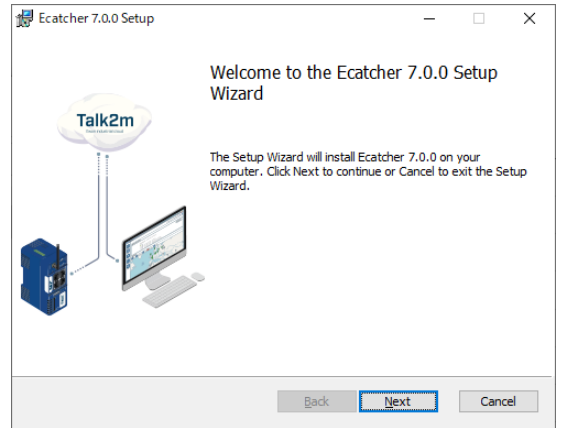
Ecatcher 7.0.0 Setup

Welcome to the Ecatcher 7.0.0 Setup Wizard

Talk2m

The Setup Wizard will install Ecatcher 7.0.0 on your computer. Click Next to continue or Cancel to exit the Setup Wizard.

Back Next Cancel